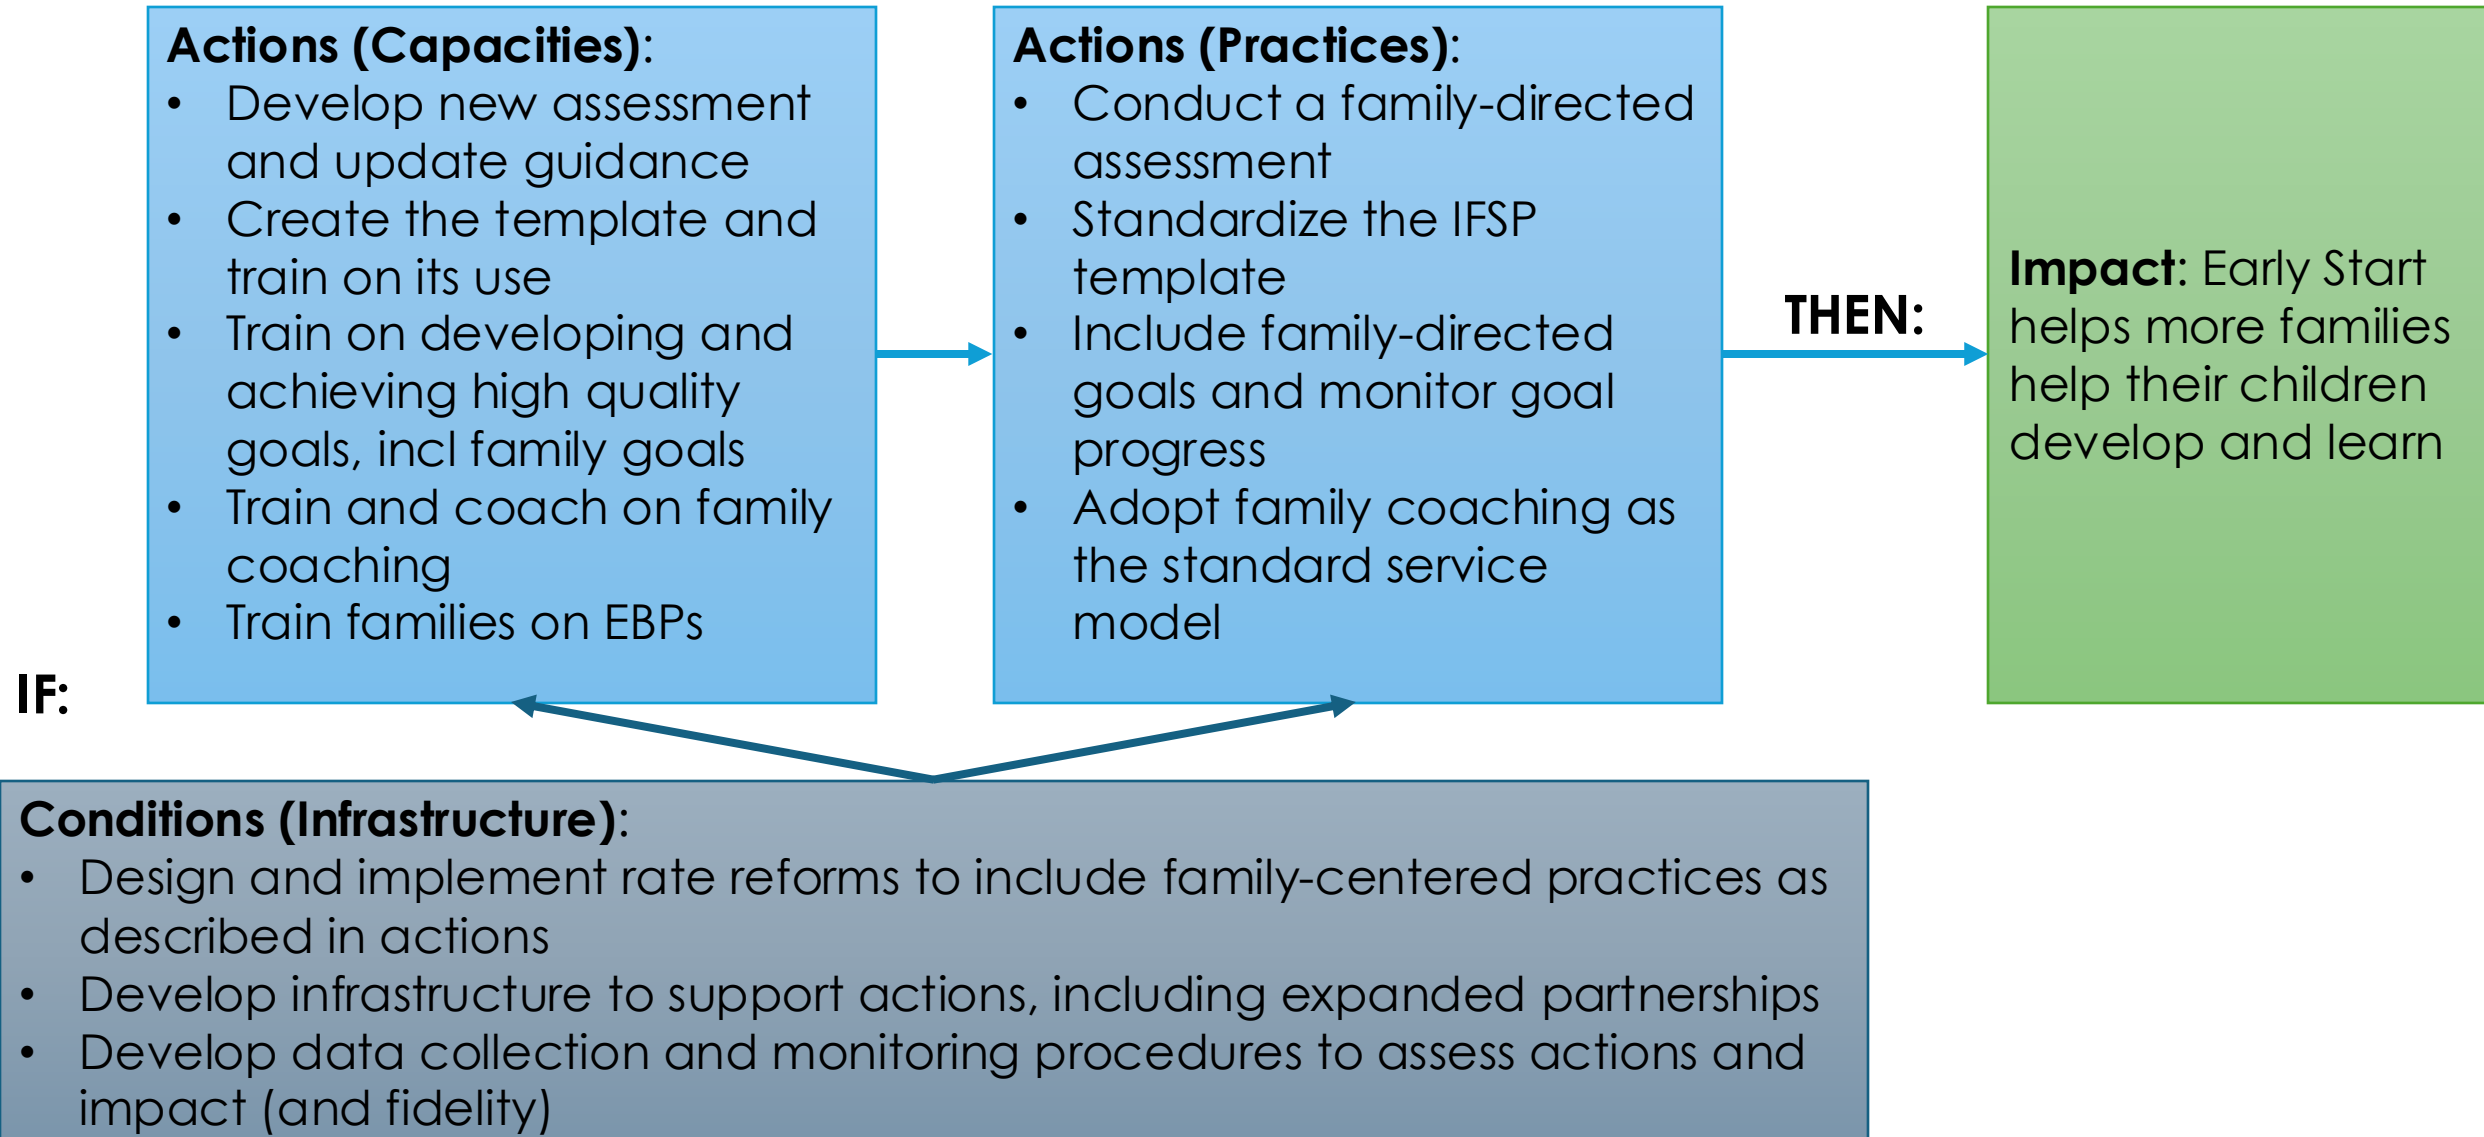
**Actions (Capacities):**
- Develop new assessment and update guidance
- Create the template and train on its use
- Train on developing and achieving high quality goals, incl family goals
- Train and coach on family coaching
- Train families on EBPs

**Actions (Practices):**
- Conduct a family-directed assessment
- Standardize the IFSP template
- Include family-directed goals and monitor goal progress
- Adopt family coaching as the standard service model

**THEN:**

**Impact**: Early Start helps more families help their children develop and learn

**IF:**

**Conditions (Infrastructure):**
- Design and implement rate reforms to include family-centered practices as described in actions
- Develop infrastructure to support actions, including expanded partnerships
- Develop data collection and monitoring procedures to assess actions and impact (and fidelity)